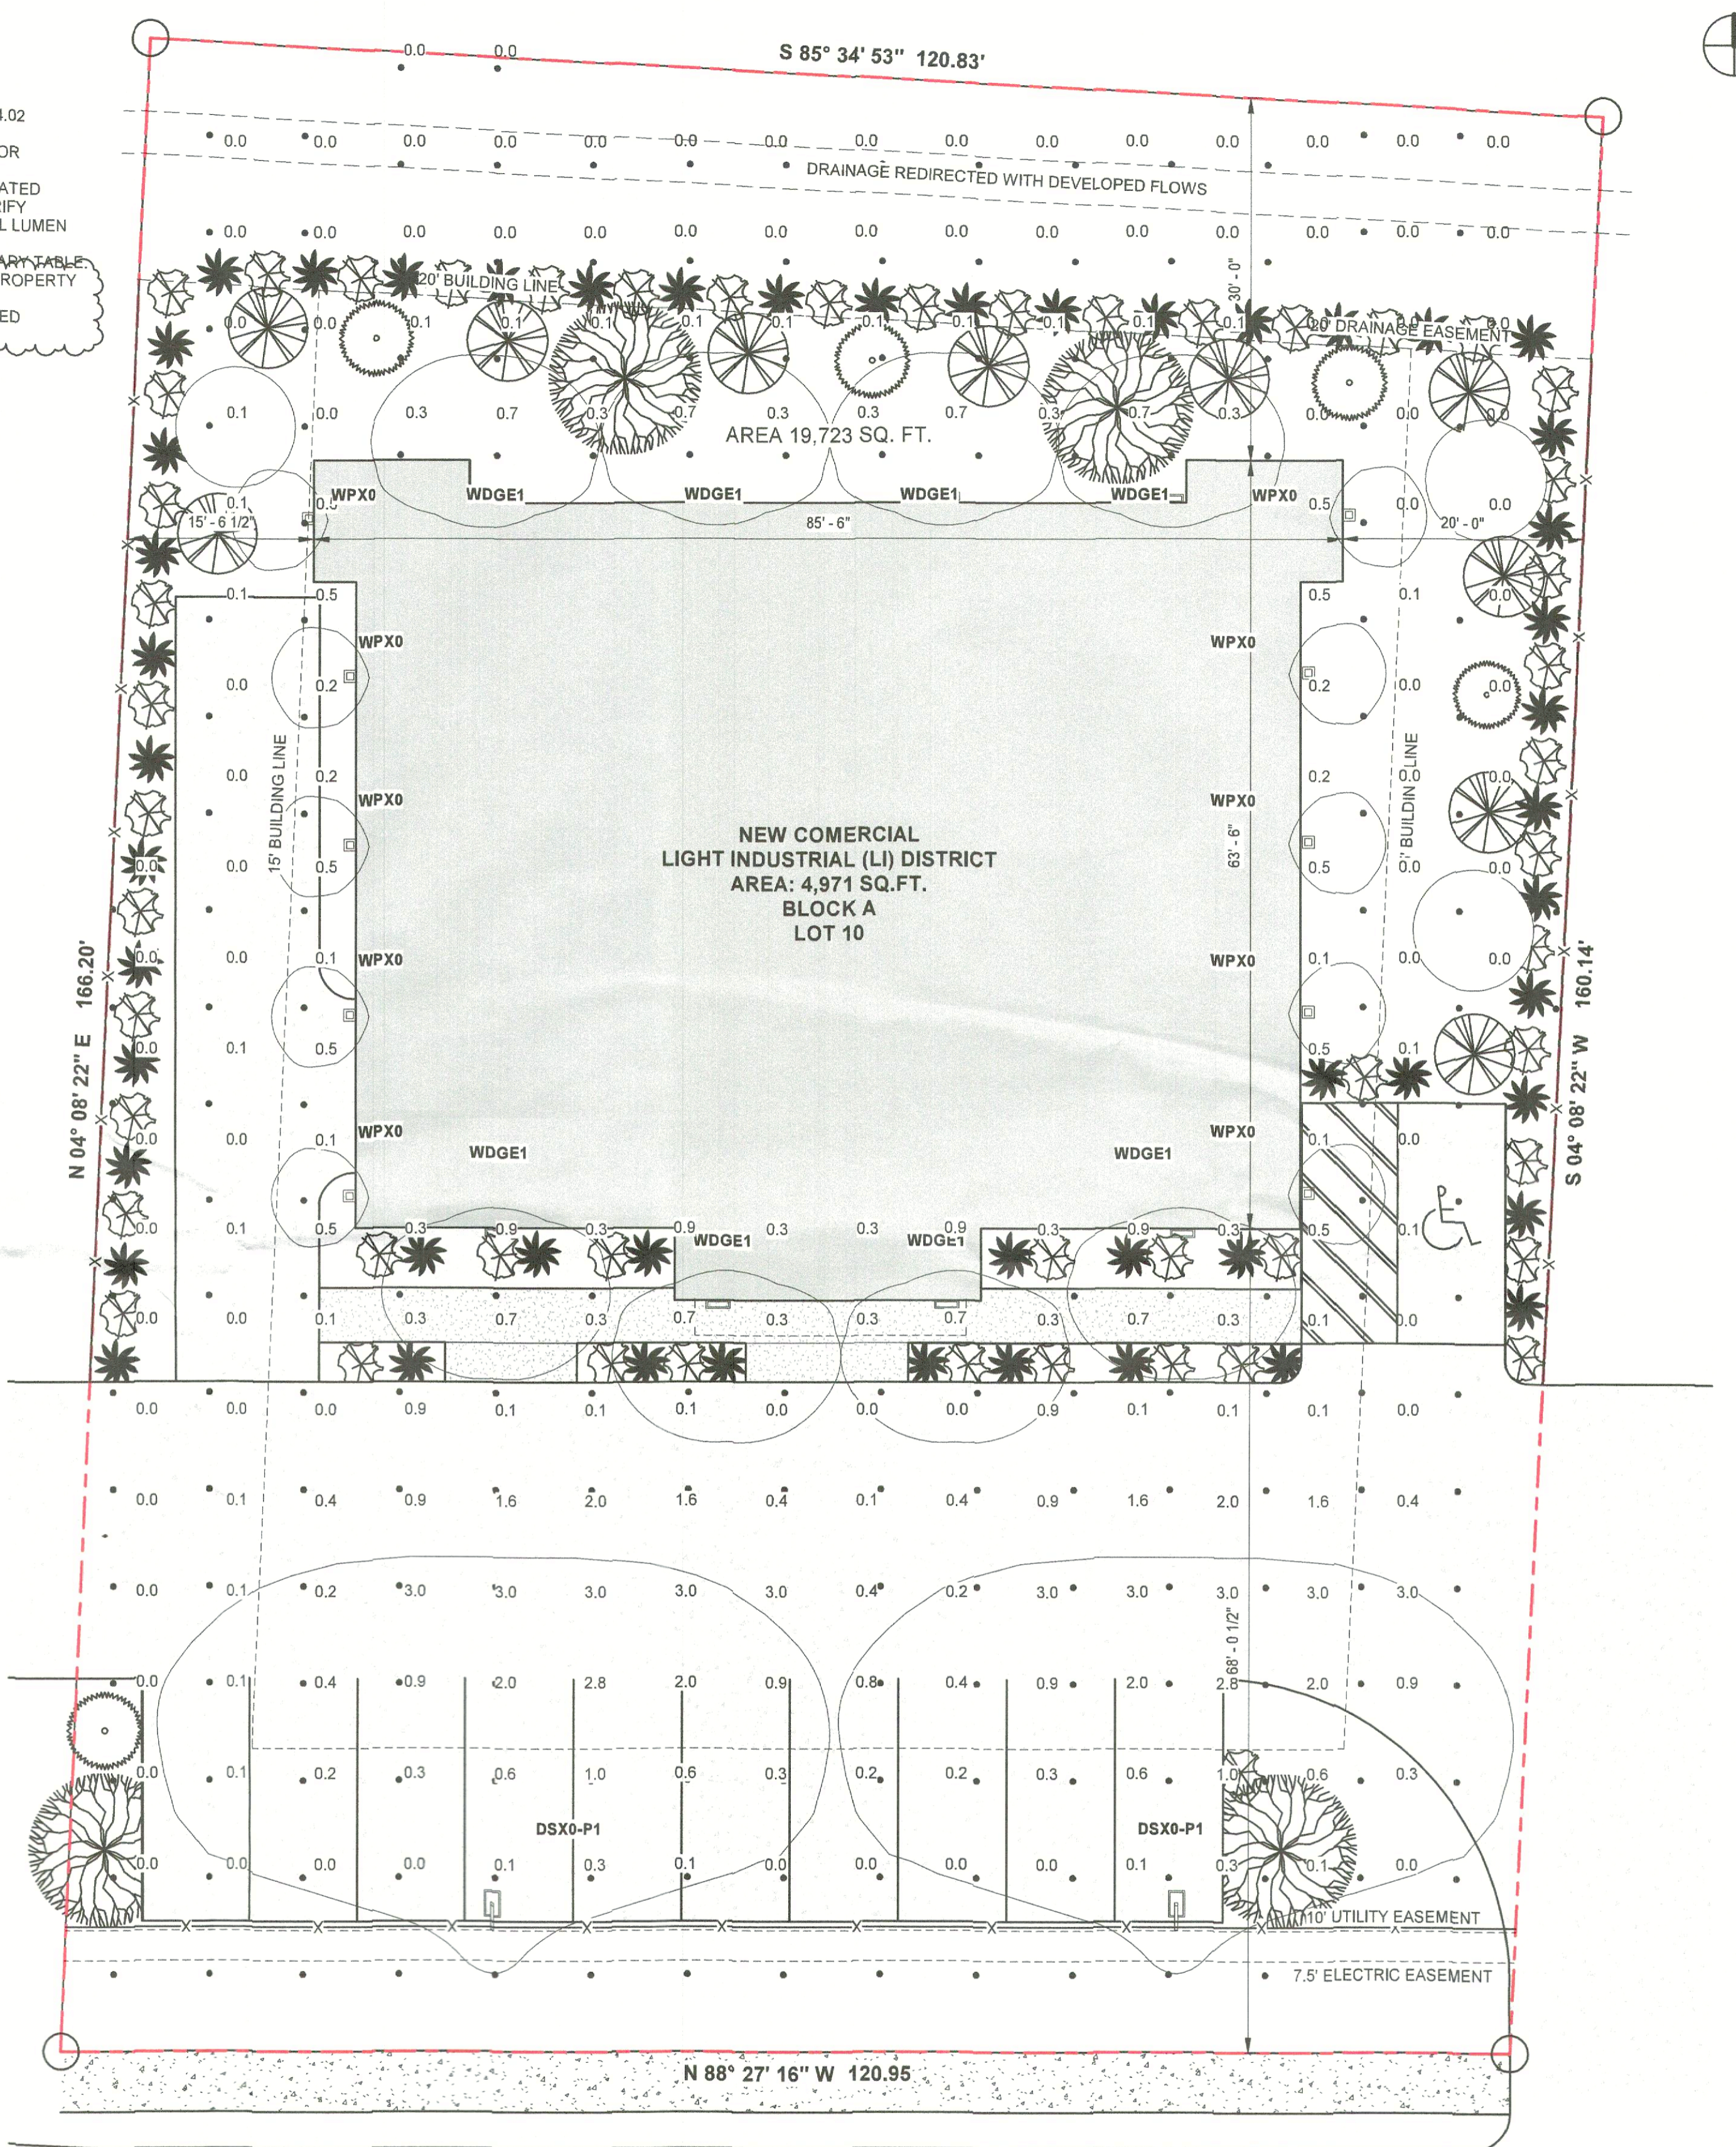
S 85° 34' 53" 120.83'

.02
OR
ATED
RIFY
L LUMEN
ARY TABLE
ROPERTY
ED

0.0 0.0

0.0 0.0 0.0 0.0 0.0 0.0 0.0 0.0 0.0 0.0 0.0 0.0 0.0 0.0 0.0

DRAINAGE REDIRECTED WITH DEVELOPED FLOWS

0.0 0.0 0.0 0.0 0.0 0.0 0.0 0.0 0.0 0.0 0.0 0.0 0.0 0.0 0.0

20' BUILDING LINE

30' - 0"

20' DRAINAGE EASEMENT

0.0 0.0 0.1 0.1 0.1 0.1 0.1 0.1 0.1 0.1 0.1 0.1 0.0

0.1 0.0 0.3 0.7 0.3 0.7 0.3 0.3 0.7 0.3 0.7 0.3 0.0 0.0 0.0

AREA 19,723 SQ. FT.

WPX0 WDGE1 WDGE1 WDGE1 WDGE1 WPX0

0.1 0.5 0.5 0.0 0.0

15' - 6 1/2"

85' - 6"

20' - 0"

0.1 0.5 0.5 0.1 0.0

WPX0 WPX0

0.0 0.2 0.2 0.0 0.0

15' BUILDING LINE

0.0 0.2 0.2 0.0 0.0

WPX0 WPX0

15' BUILDING LINE

0.0 0.0 0.5 0.5 0.0 0.0

NEW COMERCIAL
LIGHT INDUSTRIAL (LI) DISTRICT
AREA: 4,971 SQ.FT.
BLOCK A
LOT 10

63' - 6"

N 04° 08' 22" E 166.20'

S 04° 08' 22" W 160.14'

0.0 0.0 0.1 0.1 0.0 0.0

WPX0 WPX0

0.0 0.1 0.5 0.5 0.1

0.0 0.0 0.1 0.1 0.0

WPX0 WPX0

WDGE1 WDGE1

0.0 0.1 0.5 0.3 0.9 0.3 0.9 0.3 0.3 0.9 0.3 0.9 0.3 0.5 0.1

WDGE1 WDGE1

0.0 0.0 0.1 0.3 0.7 0.3 0.7 0.3 0.3 0.7 0.3 0.7 0.3 0.1 0.0

0.0 0.0 0.0 0.9 0.1 0.1 0.1 0.0 0.0 0.0 0.9 0.1 0.1 0.1 0.0

0.0 0.1 0.4 0.9 1.6 2.0 1.6 0.4 0.1 0.4 0.9 1.6 2.0 1.6 0.4

0.0 0.1 0.2 3.0 3.0 3.0 3.0 3.0 0.4 0.2 3.0 3.0 3.0 3.0 3.0

68' - 0 1/2"

0.0 0.1 0.4 0.9 2.0 2.8 2.0 0.9 0.8 0.4 0.9 2.0 2.8 2.0 0.9

0.0 0.1 0.2 0.3 0.6 1.0 0.6 0.3 0.2 0.2 0.3 0.6 1.0 0.6 0.3

DSX0-P1 DSX0-P1

0.0 0.0 0.0 0.0 0.1 0.3 0.1 0.0 0.0 0.0 0.0 0.1 0.3 0.1 0.0

10' UTILITY EASEMENT

7.5' ELECTRIC EASEMENT

N 88° 27' 16" W 120.95